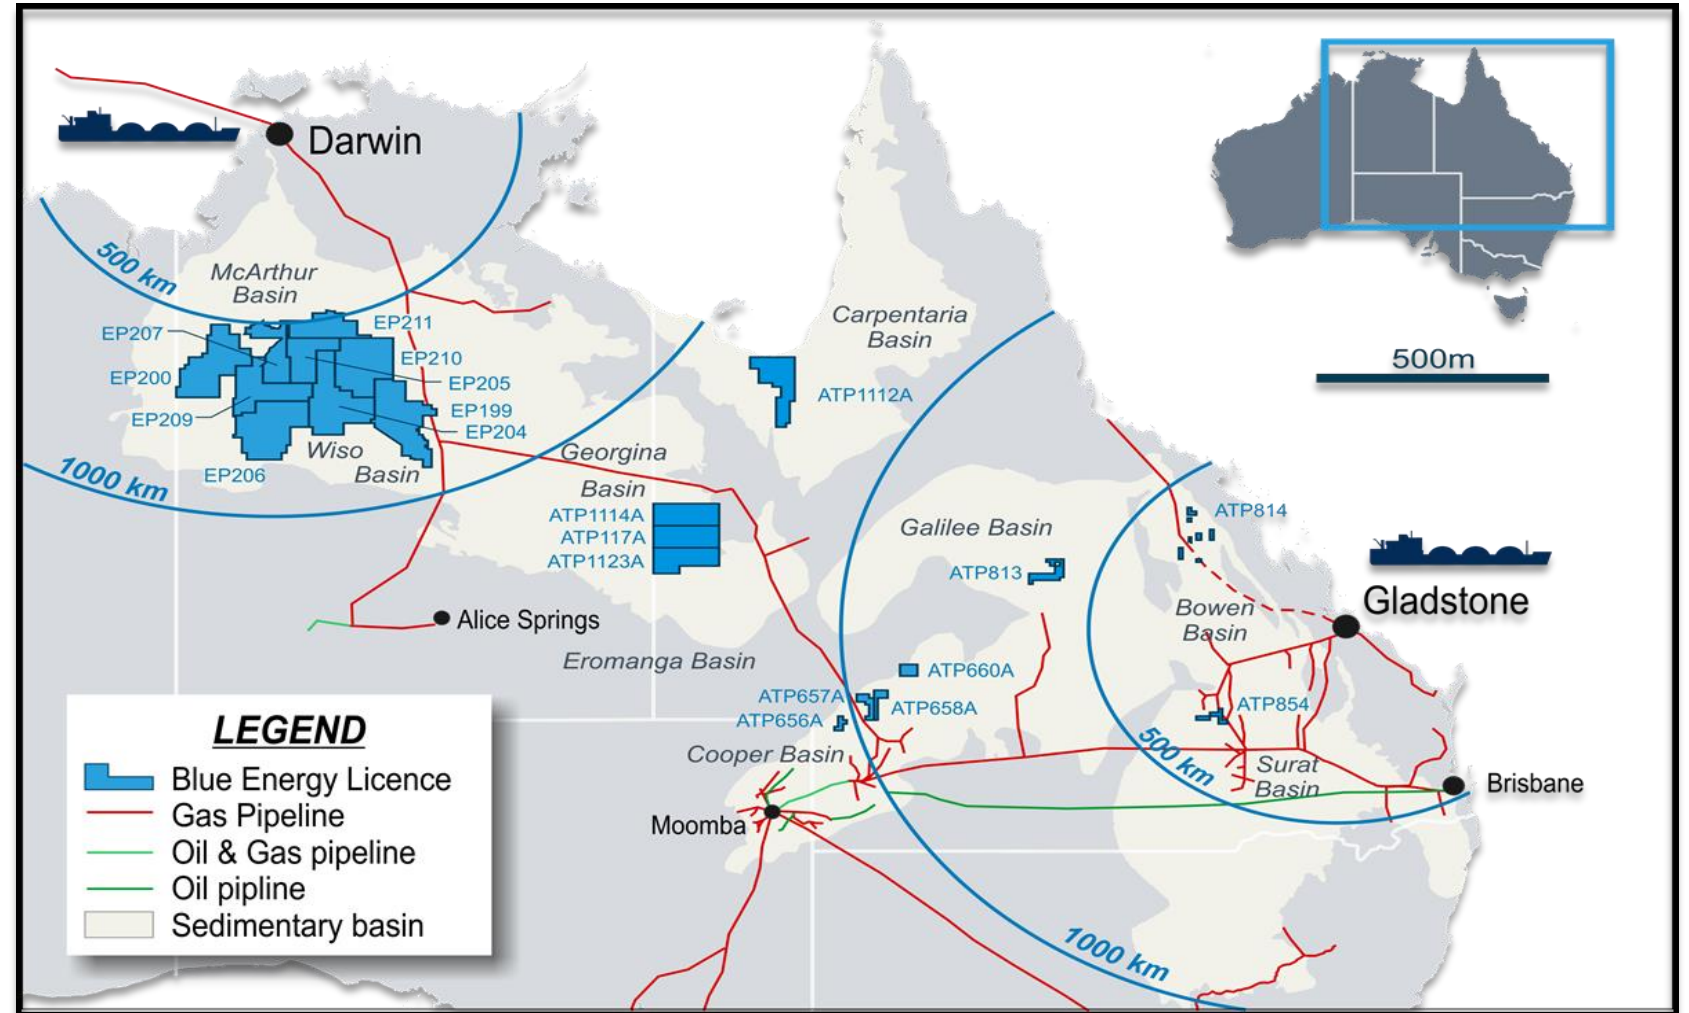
Darwin

500 km

McArthur Basin

EP207
EP211
EP210
EP200
EP205
EP199
EP209
EP204
Wiso Basin
EP206

1000 km

Carpentaria Basin

ATP1112A

Georgina Basin

ATP1114A
ATP117A
ATP1123A

Alice Springs

Eromanga Basin

Galilee Basin

ATP813

ATP814

Bowen Basin

Gladstone

ATP660A
ATP657A
ATP658A
ATP656A

Cooper Basin

ATP854

500 km

Surat Basin

Brisbane

Moomba

1000 km

500m

LEGEND
Blue Energy Licence
Gas Pipeline
Oil & Gas pipeline
Oil pipline
Sedimentary basin